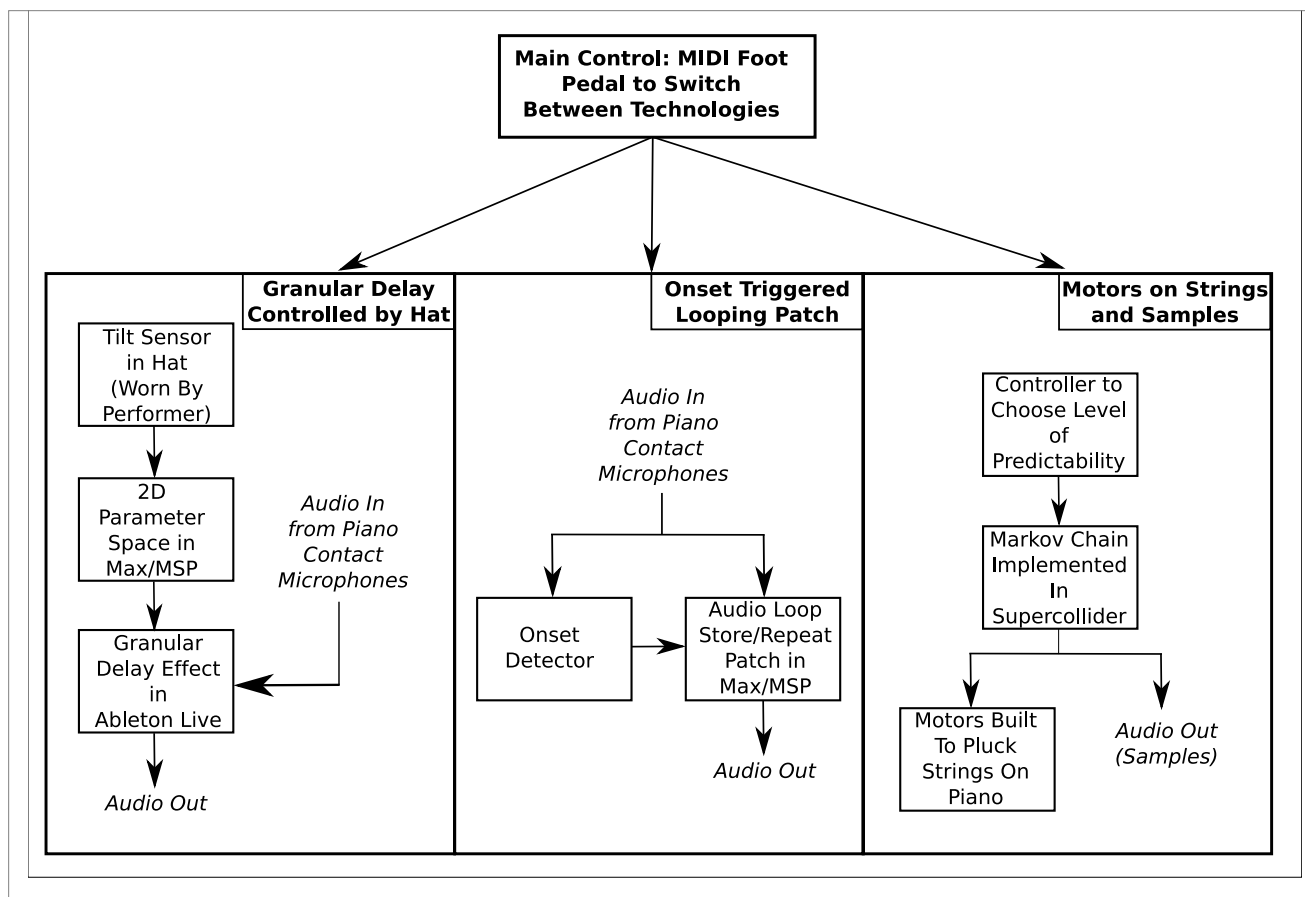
Main Control: MIDI Foot Pedal to Switch Between Technologies

Granular Delay Controlled by Hat

Tilt Sensor in Hat (Worn By Performer)

2D Parameter Space in Max/MSP

Audio In from Piano Contact Microphones

Granular Delay Effect in Ableton Live

Audio Out

Onset Triggered Looping Patch

Audio In from Piano Contact Microphones

Onset Detector

Audio Loop Store/Repeat Patch in Max/MSP

Audio Out

Motors on Strings and Samples

Controller to Choose Level of Predictability

Markov Chain Implemented In Supercollider

Motors Built To Pluck Strings On Piano

Audio Out (Samples)